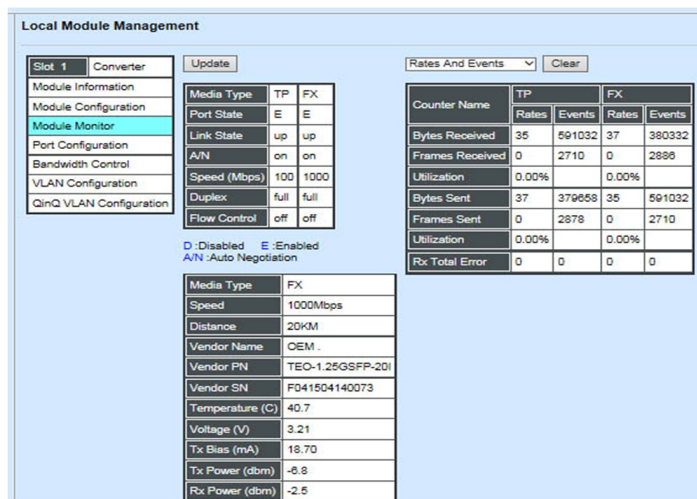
Local Module Management

| Slot 1 | Converter |
|---|---|
| Module Information | |
| Module Configuration | |
| Module Monitor | |
| Port Configuration | |
| Bandwidth Control | |
| VLAN Configuration | |
| QinQ VLAN Configuration | |

Update

| Media Type | TP | FX |
|---|---|---|
| Port State | E | E |
| Link State | up | up |
| A/N | on | on |
| Speed (Mbps) | 100 | 1000 |
| Duplex | full | full |
| Flow Control | off | off |

D :Disabled E :Enabled
A/N :Auto Negotiation

| Media Type | FX |
|---|---|
| Speed | 1000Mbps |
| Distance | 20KM |
| Vendor Name | OEM . |
| Vendor PN | TEO-1.25GSFP-20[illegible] |
| Vendor SN | F041504140073 |
| Temperature (C) | 40.7 |
| Voltage (V) | 3.21 |
| Tx Bias (mA) | 18.70 |
| Tx Power (dbm) | -6.8 |
| Rx Power (dbm) | -2.5 |

Rates And Events Clear

| Counter Name | TP Rates | TP Events | FX Rates | FX Events |
|---|---|---|---|---|
| Bytes Received | 35 | 591032 | 37 | 380332 |
| Frames Received | 0 | 2710 | 0 | 2886 |
| Utilization | 0.00% | | 0.00% | |
| Bytes Sent | 37 | 379658 | 35 | 591032 |
| Frames Sent | 0 | 2878 | 0 | 2710 |
| Utilization | 0.00% | | 0.00% | |
| Rx Total Error | 0 | 0 | 0 | 0 |